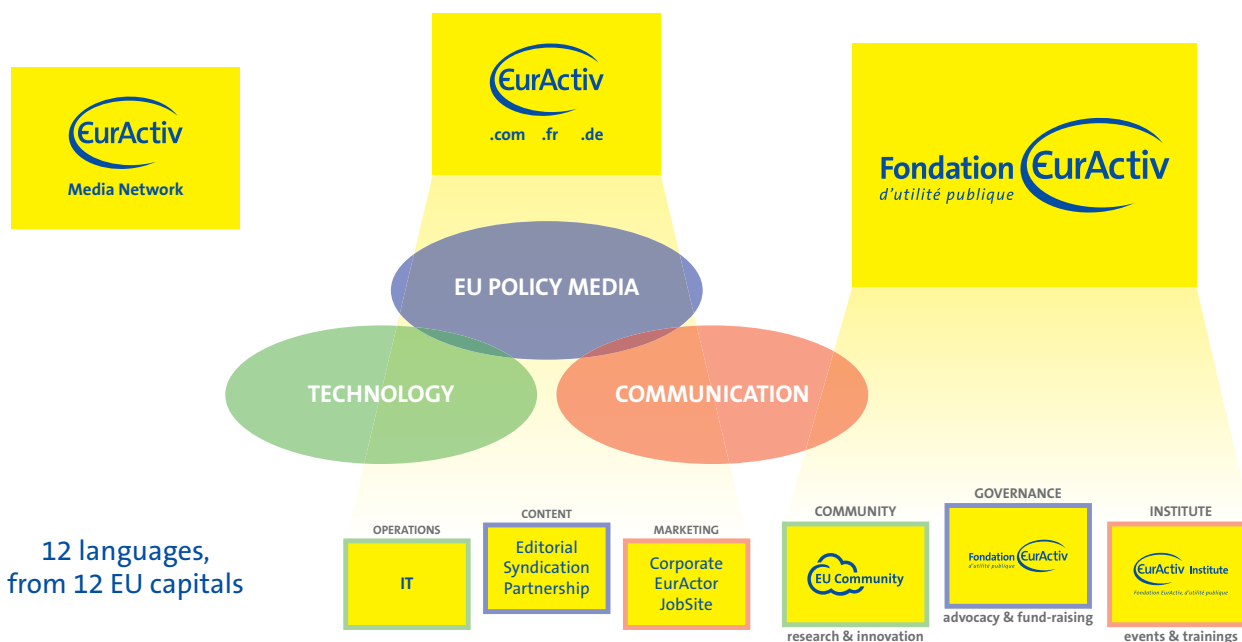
EurActiv
Media Network

EurActiv
.com .fr .de

Fondation EurActiv
d'utilité publique

EU POLICY MEDIA

TECHNOLOGY

COMMUNICATION

12 languages,
from 12 EU capitals

OPERATIONS
IT

CONTENT
Editorial
Syndication
Partnership

MARKETING
Corporate
EurActor
JobSite

COMMUNITY
EU Community
research & innovation

GOVERNANCE
Fondation EurActiv
d'utilité publique
advocacy & fund-raising

INSTITUTE
EurActiv Institute
Fondation EurActiv, d'utilité publique
events & trainings